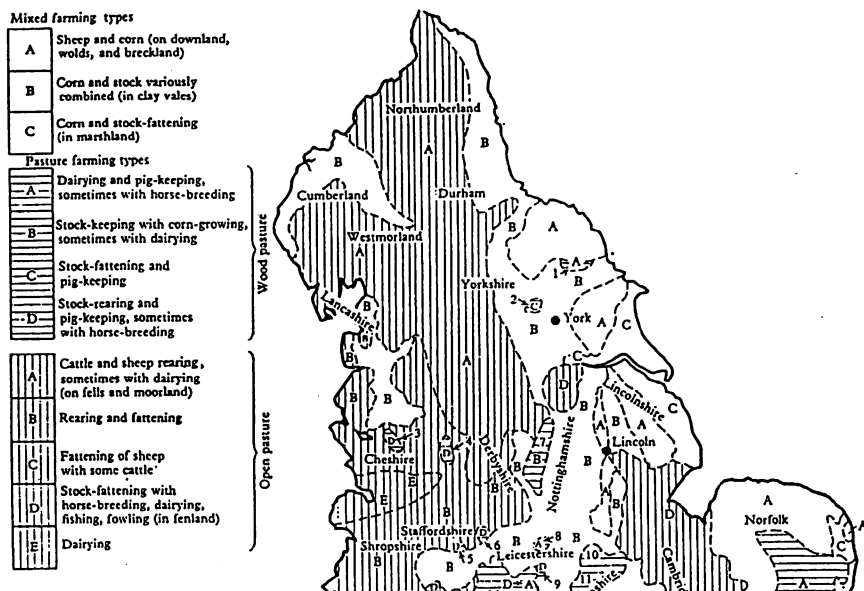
Mixed farming types

A Sheep and corn (on downland, wolds, and breckland)

B Corn and stock variously combined (in clay vales)

C Corn and stock-fattening (in marshland)

Pasture farming types

Wood pasture

A Dairying and pig-keeping, sometimes with horse-breeding

B Stock-keeping with corn-growing, sometimes with dairying

C Stock-fattening and pig-keeping

D Stock-rearing and pig-keeping, sometimes with horse-breeding

Open pasture

A Cattle and sheep rearing, sometimes with dairying (on fells and moorland)

B Rearing and fattening

C Fattening of sheep with some cattle

D Stock-fattening with horse-breeding, dairying, fishing, fowling (in fenland)

E Dairying

Northumberland
Cumberland
Durham
Westmorland
Yorkshire
York
Lancashire
Lincolnshire
Lincoln
Cheshire
Derbyshire
Nottinghamshire
Norfolk
Staffordshire
Shropshire
Leicestershire
Cambri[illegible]

A B C D E 1 2 3 4 5 6 7 8 9 10 11